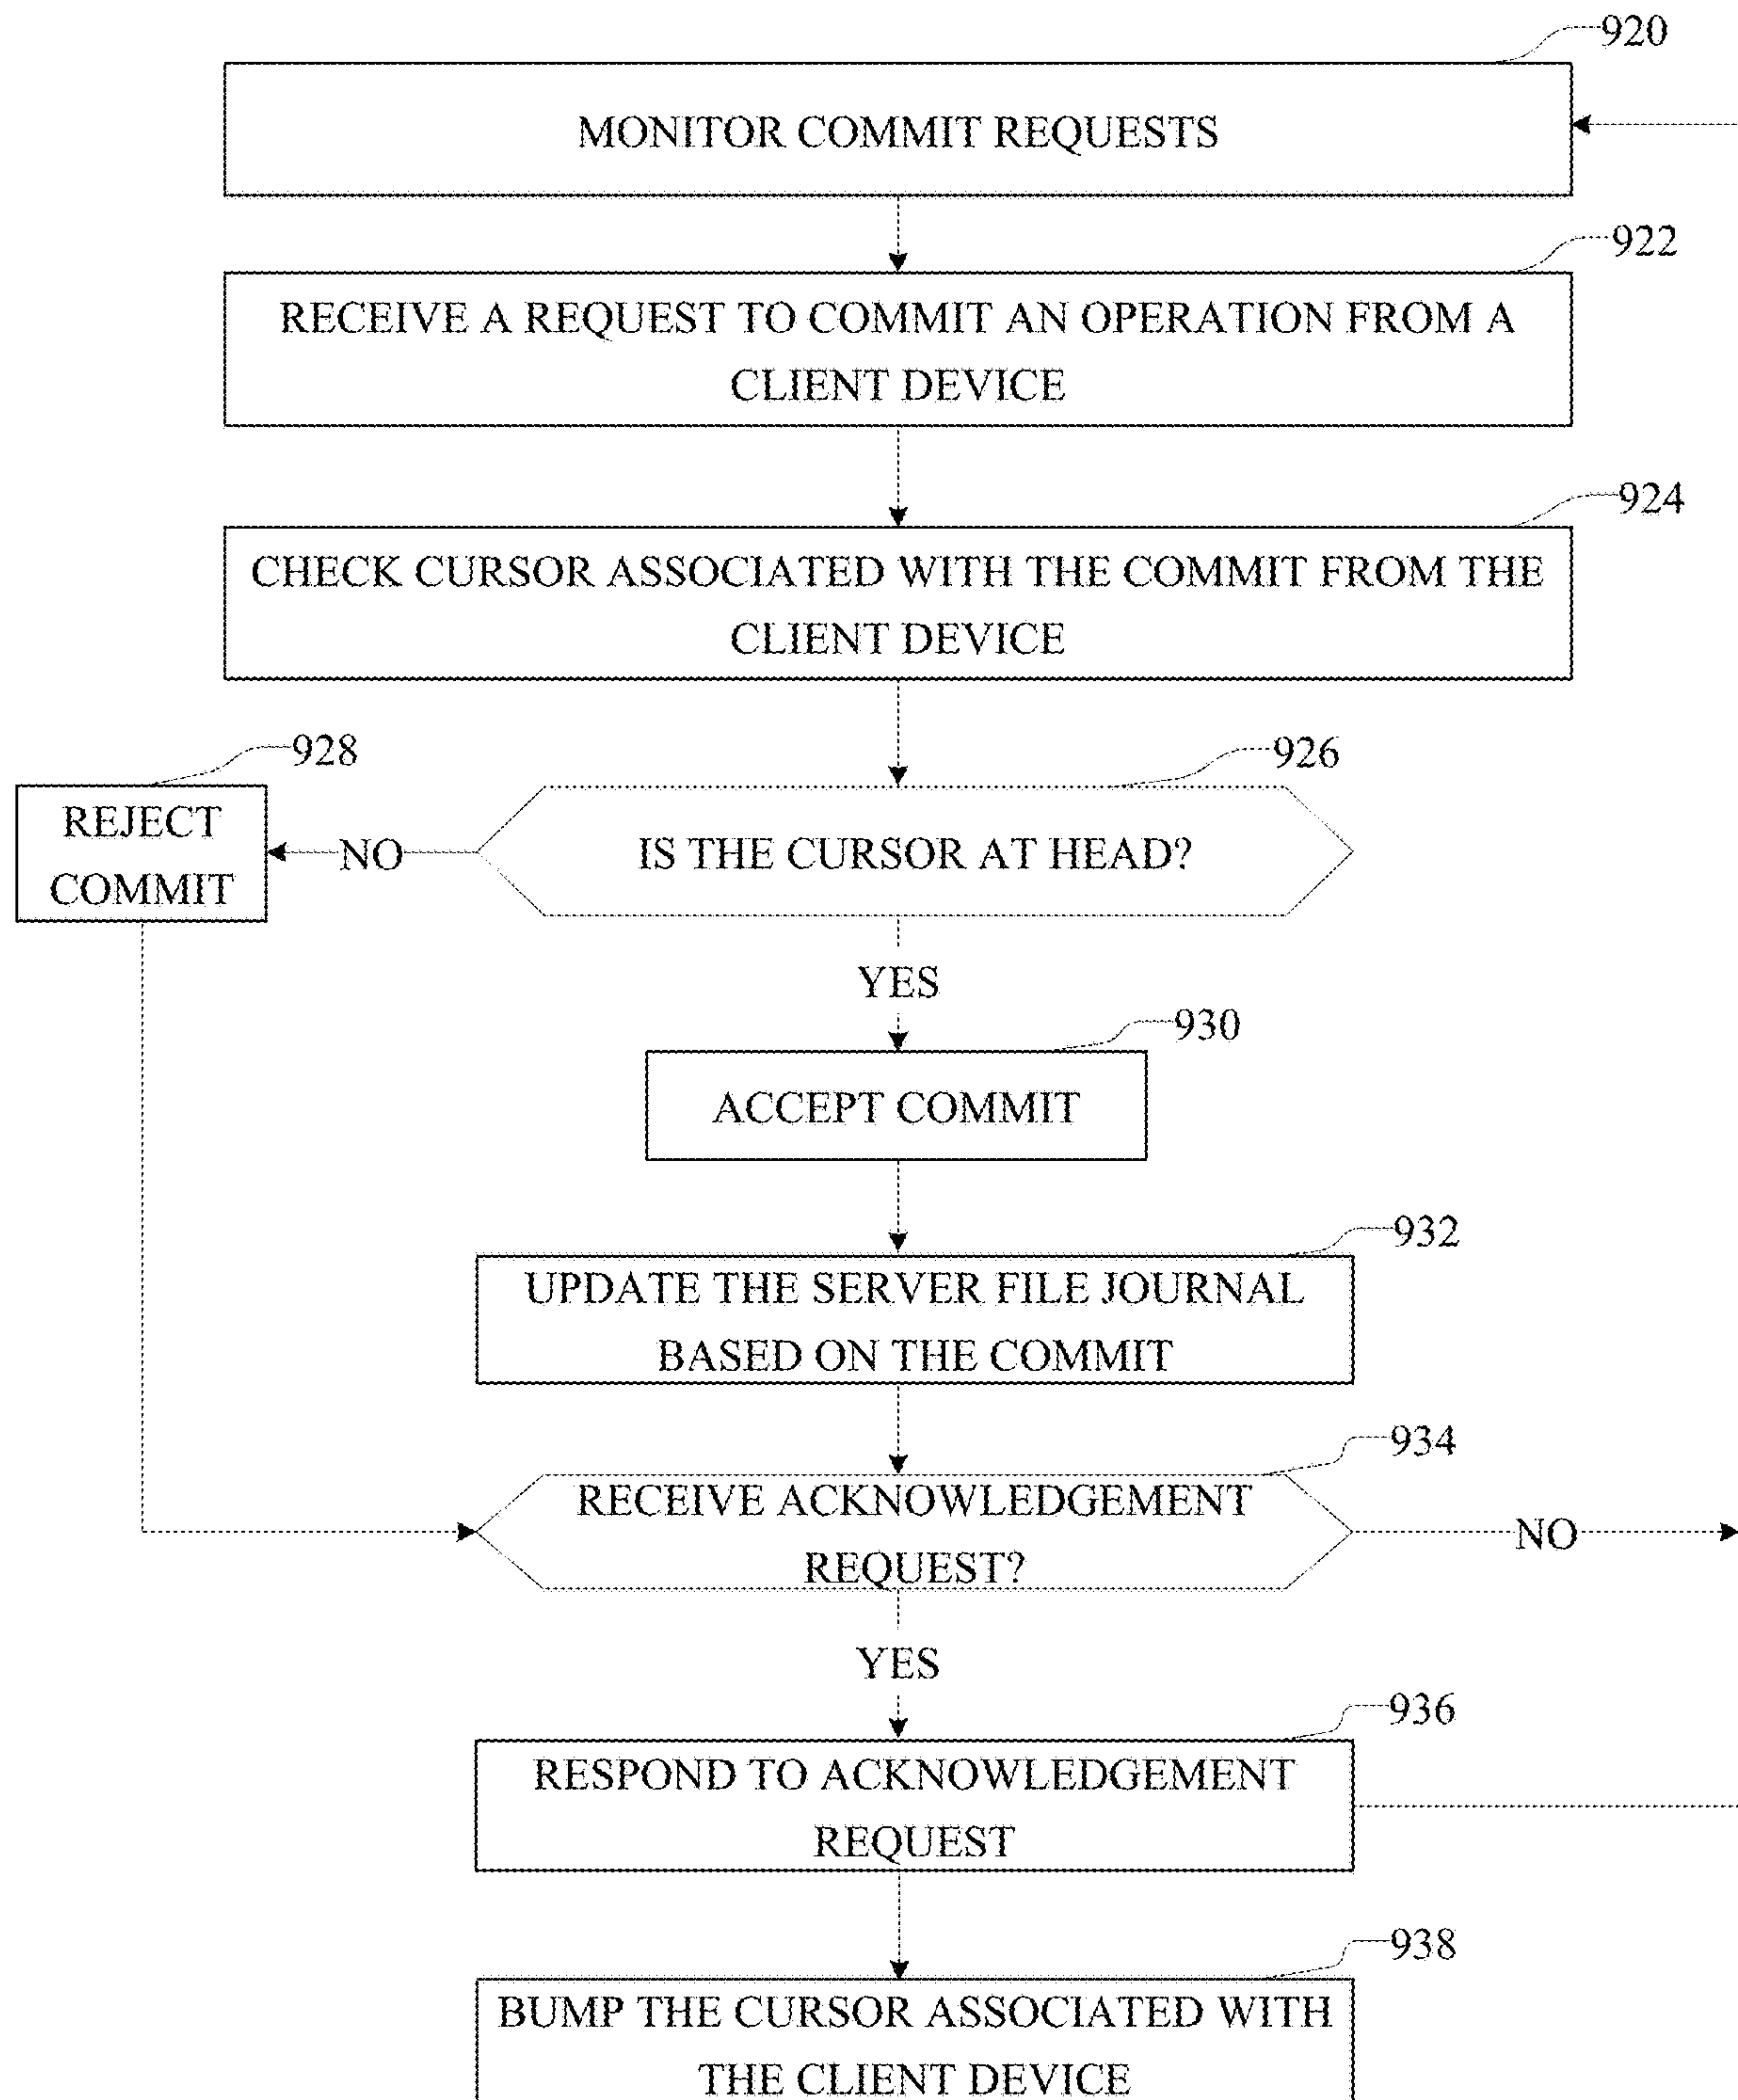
920

MONITOR COMMIT REQUESTS

922

RECEIVE A REQUEST TO COMMIT AN OPERATION FROM A CLIENT DEVICE

924

CHECK CURSOR ASSOCIATED WITH THE COMMIT FROM THE CLIENT DEVICE

928

926

REJECT COMMIT

NO

IS THE CURSOR AT HEAD?

YES

930

ACCEPT COMMIT

932

UPDATE THE SERVER FILE JOURNAL BASED ON THE COMMIT

934

RECEIVE ACKNOWLEDGEMENT REQUEST?

NO

YES

936

RESPOND TO ACKNOWLEDGEMENT REQUEST

938

BUMP THE CURSOR ASSOCIATED WITH THE CLIENT DEVICE